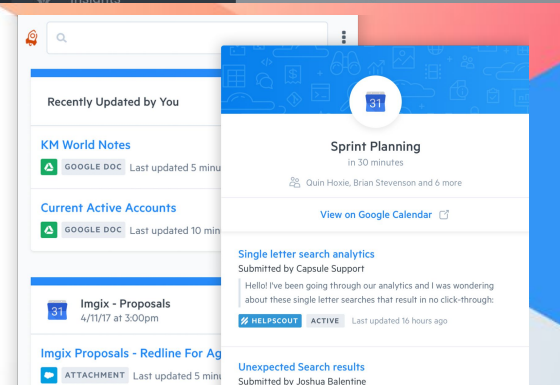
Recently Updated by You

KM World Notes
GOOGLE DOC Last updated 5 minu

Current Active Accounts
GOOGLE DOC Last updated 10 min

31
Imgix - Proposals
4/11/17 at 3:00pm

Imgix Proposals - Redline For Ag
ATTACHMENT Last updated 5 m

31
Sprint Planning
in 30 minutes
Quin Hoxie, Brian Stevenson and 6 more

View on Google Calendar

Single letter search analytics
Submitted by Capsule Support
Hello! I've been going through our analytics and I was wondering about these single letter searches that result in no click-through:
HELPSCOUT ACTIVE Last updated 16 hours ago

Unexpected Search results
Submitted by Joshua Balentine